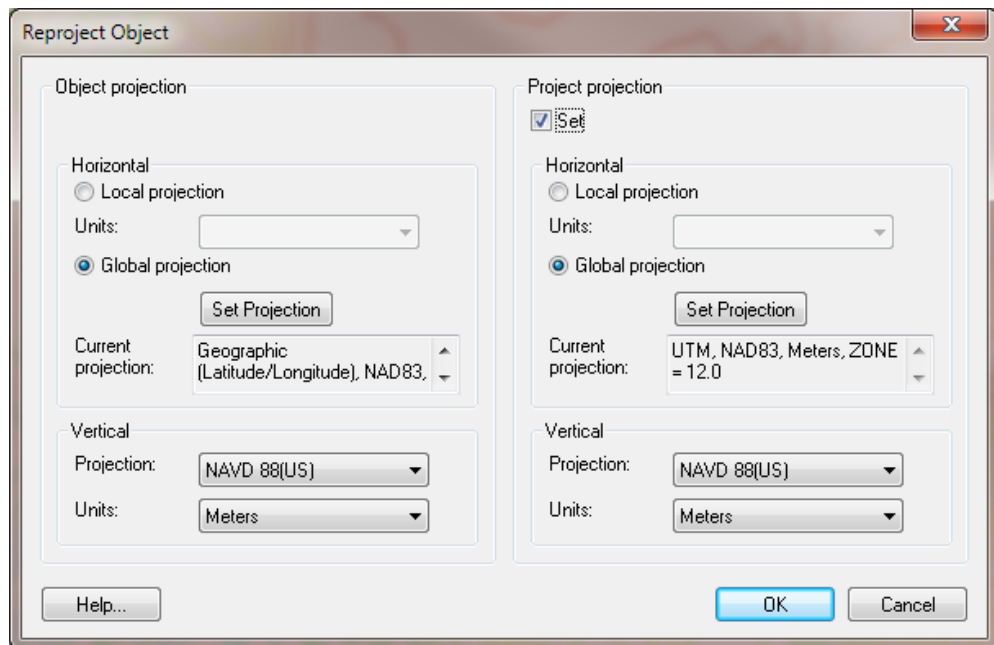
Reproject Object

Object projection

Horizontal
Local projection
Units:
Global projection
Set Projection
Current projection: Geographic (Latitude/Longitude), NAD83,

Vertical
Projection: NAVD 88(US)
Units: Meters

Project projection
Set

Horizontal
Local projection
Units:
Global projection
Set Projection
Current projection: UTM, NAD83, Meters, ZONE = 12.0

Vertical
Projection: NAVD 88(US)
Units: Meters

Help...
OK
Cancel